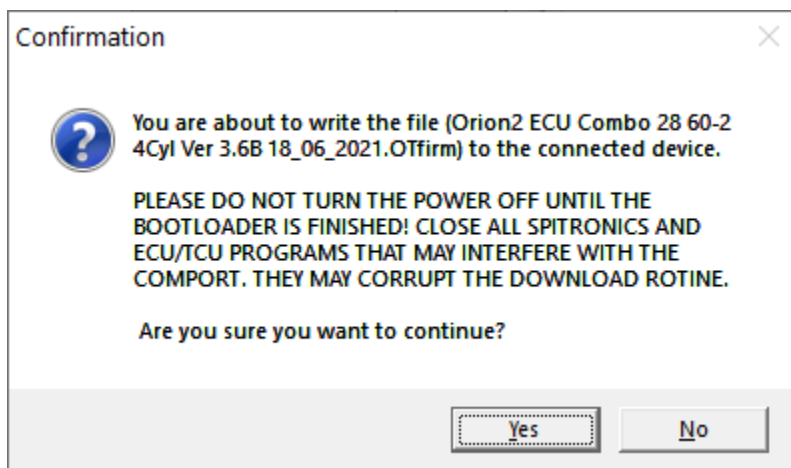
Confirmation

You are about to write the file (Orion2 ECU Combo 28 60-2 4Cyl Ver 3.6B 18_06_2021.OTfirm) to the connected device.

PLEASE DO NOT TURN THE POWER OFF UNTIL THE BOOTLOADER IS FINISHED! CLOSE ALL SPITRONICS AND ECU/TCU PROGRAMS THAT MAY INTERFERE WITH THE COMPORT. THEY MAY CORRUPT THE DOWNLOAD ROTINE.

Are you sure you want to continue?

Yes
No